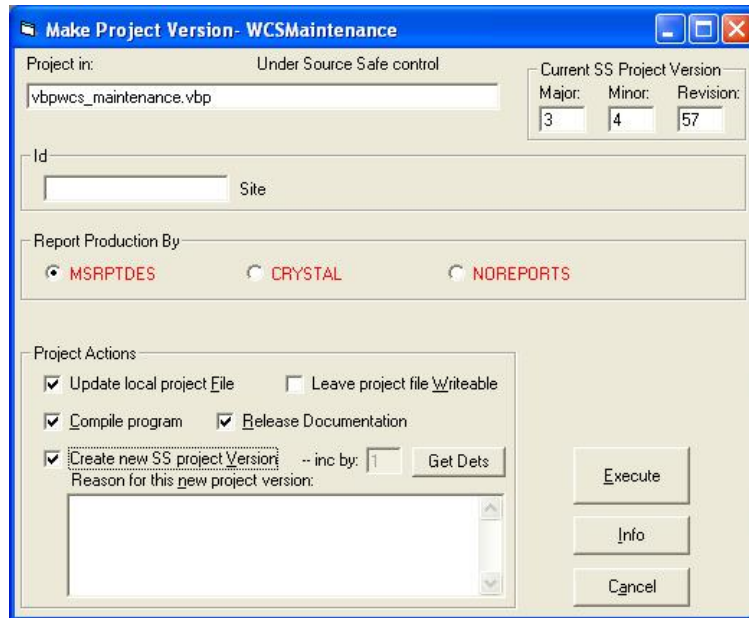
Make Project Version- WCSMaintenance

Project in: Under Source Safe control

vbpwcs_maintenance.vbp

Current SS Project Version
Major: Minor: Revision:
3 4 57

Id

Site

Report Production By
MSRPTDES CRYSTAL NOREPORTS

Project Actions
Update local project File
Leave project file Writeable
Compile program
Release Documentation
Create new SS project Version
-- inc by: 1
Get Dets
Reason for this new project version:

Execute
Info
Cancel